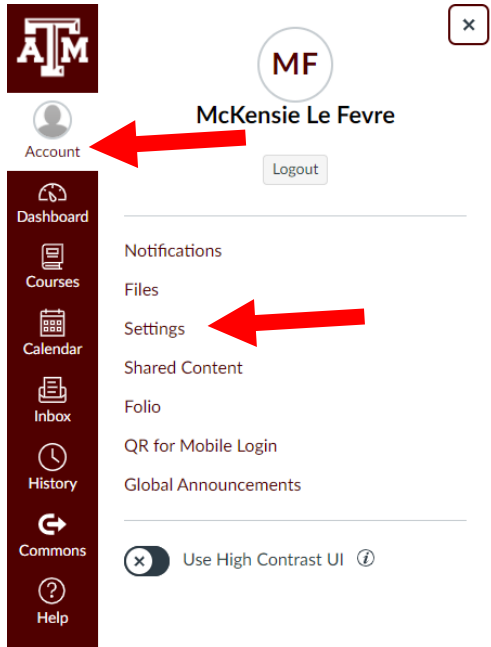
ĀM

Account

Dashboard

Courses

Calendar

Inbox

History

Commons

Help

×

MF

McKensie Le Fevre

Logout

Notifications

Files

Settings

Shared Content

Folio

QR for Mobile Login

Global Announcements

Use High Contrast UI